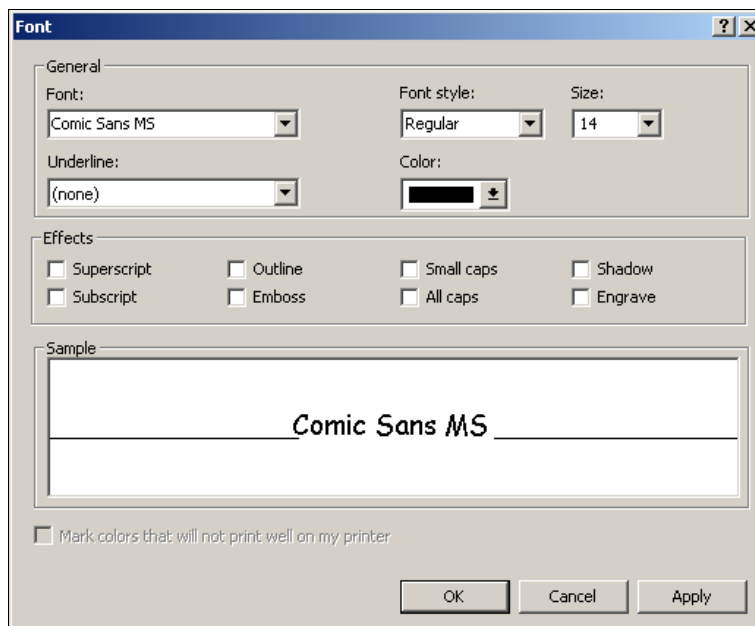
Font

?

General

Font:

Comic Sans MS

Font style:

Regular

Size:

14

Underline:

(none)

Color:

Effects

Superscript

Subscript

Outline

Emboss

Small caps

All caps

Shadow

Engrave

Sample

Comic Sans MS

Mark colors that will not print well on my printer

OK

Cancel

Apply